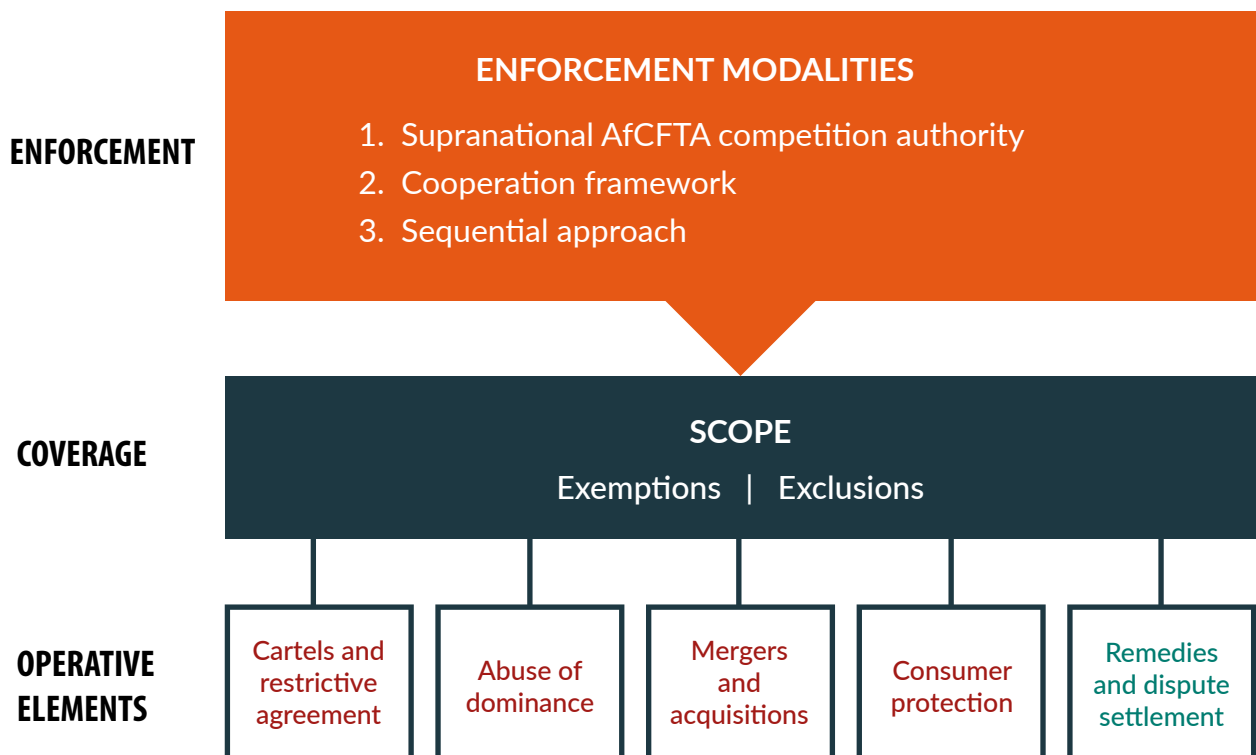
ENFORCEMENT

ENFORCEMENT MODALITIES

1. Supranational AfCFTA competition authority
2. Cooperation framework
3. Sequential approach

COVERAGE

SCOPE

Exemptions | Exclusions

OPERATIVE ELEMENTS

Cartels and restrictive agreement

Abuse of dominance

Mergers and acquisitions

Consumer protection

Remedies and dispute settlement